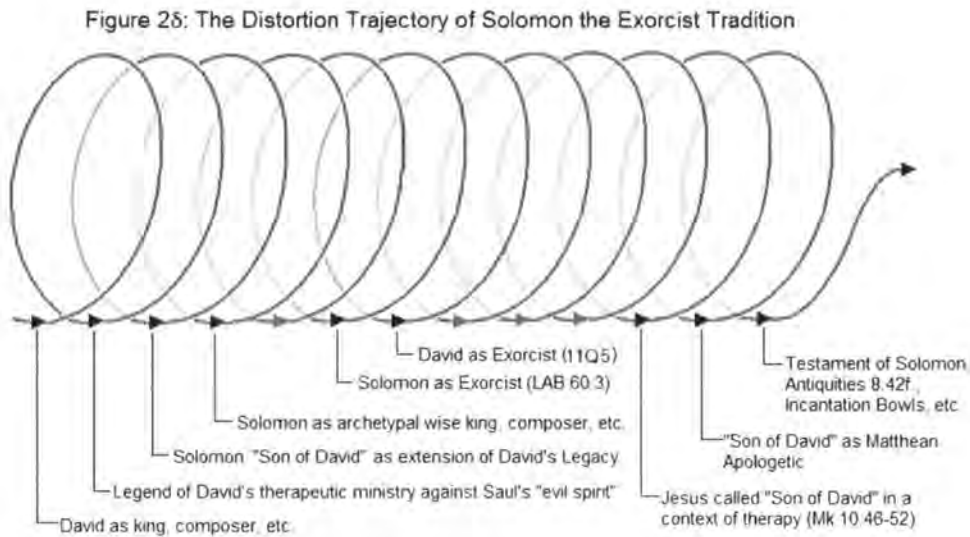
Figure 2δ: The Distortion Trajectory of Solomon the Exorcist Tradition

David as Exorcist (11Q5)

Solomon as Exorcist (LAB 60.3)

Solomon as archetypal wise king, composer, etc.

Solomon "Son of David" as extension of David's Legacy

Legend of David's therapeutic ministry against Saul's "evil spirit"

David as king, composer, etc.

Testament of Solomon, Antiquities 8.42f., Incantation Bowls, etc.

"Son of David" as Matthean Apologetic

Jesus called "Son of David" in a context of therapy (Mk 10.46-52)